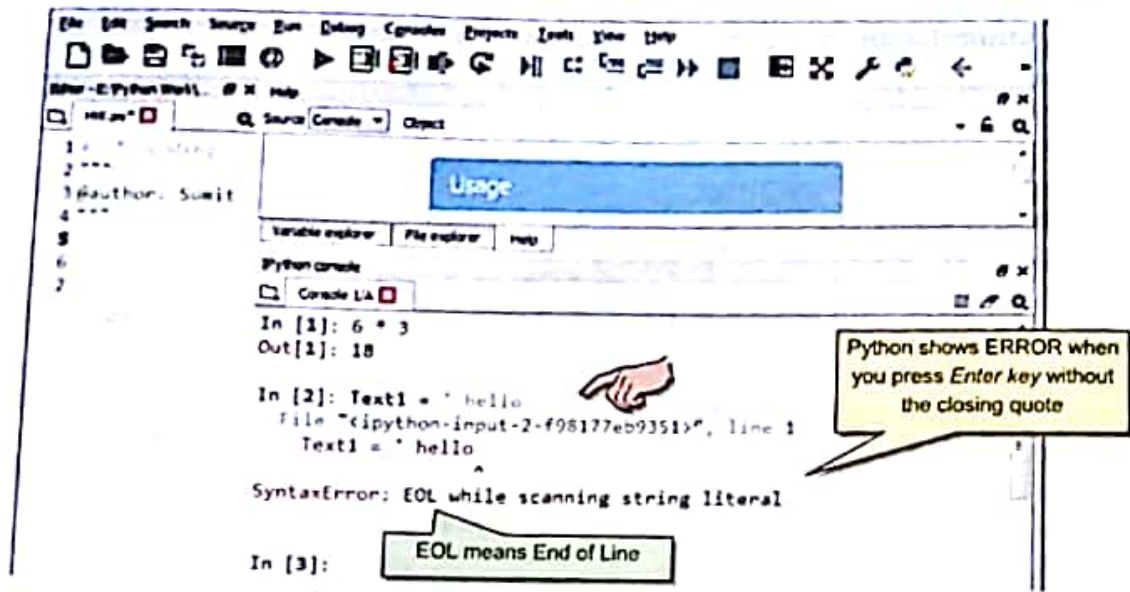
File Edit Search Source Run Debug Consoles Projects Tools View Help

Editor - E:\Python Work\... Help

Source Console Object

1 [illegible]
2 """
3 @author: Sumit
4 """
5
6
7

Usage

Variable explorer | File explorer | Help

IPython console

Console 1/A

In [1]: 6 * 3
Out[1]: 18

In [2]: Text1 = ' hello
  File "<ipython-input-2-f98177eb9351>", line 1
    Text1 = ' hello
                   ^
SyntaxError: EOL while scanning string literal

In [3]:

Python shows ERROR when you press Enter key without the closing quote

EOL means End of Line